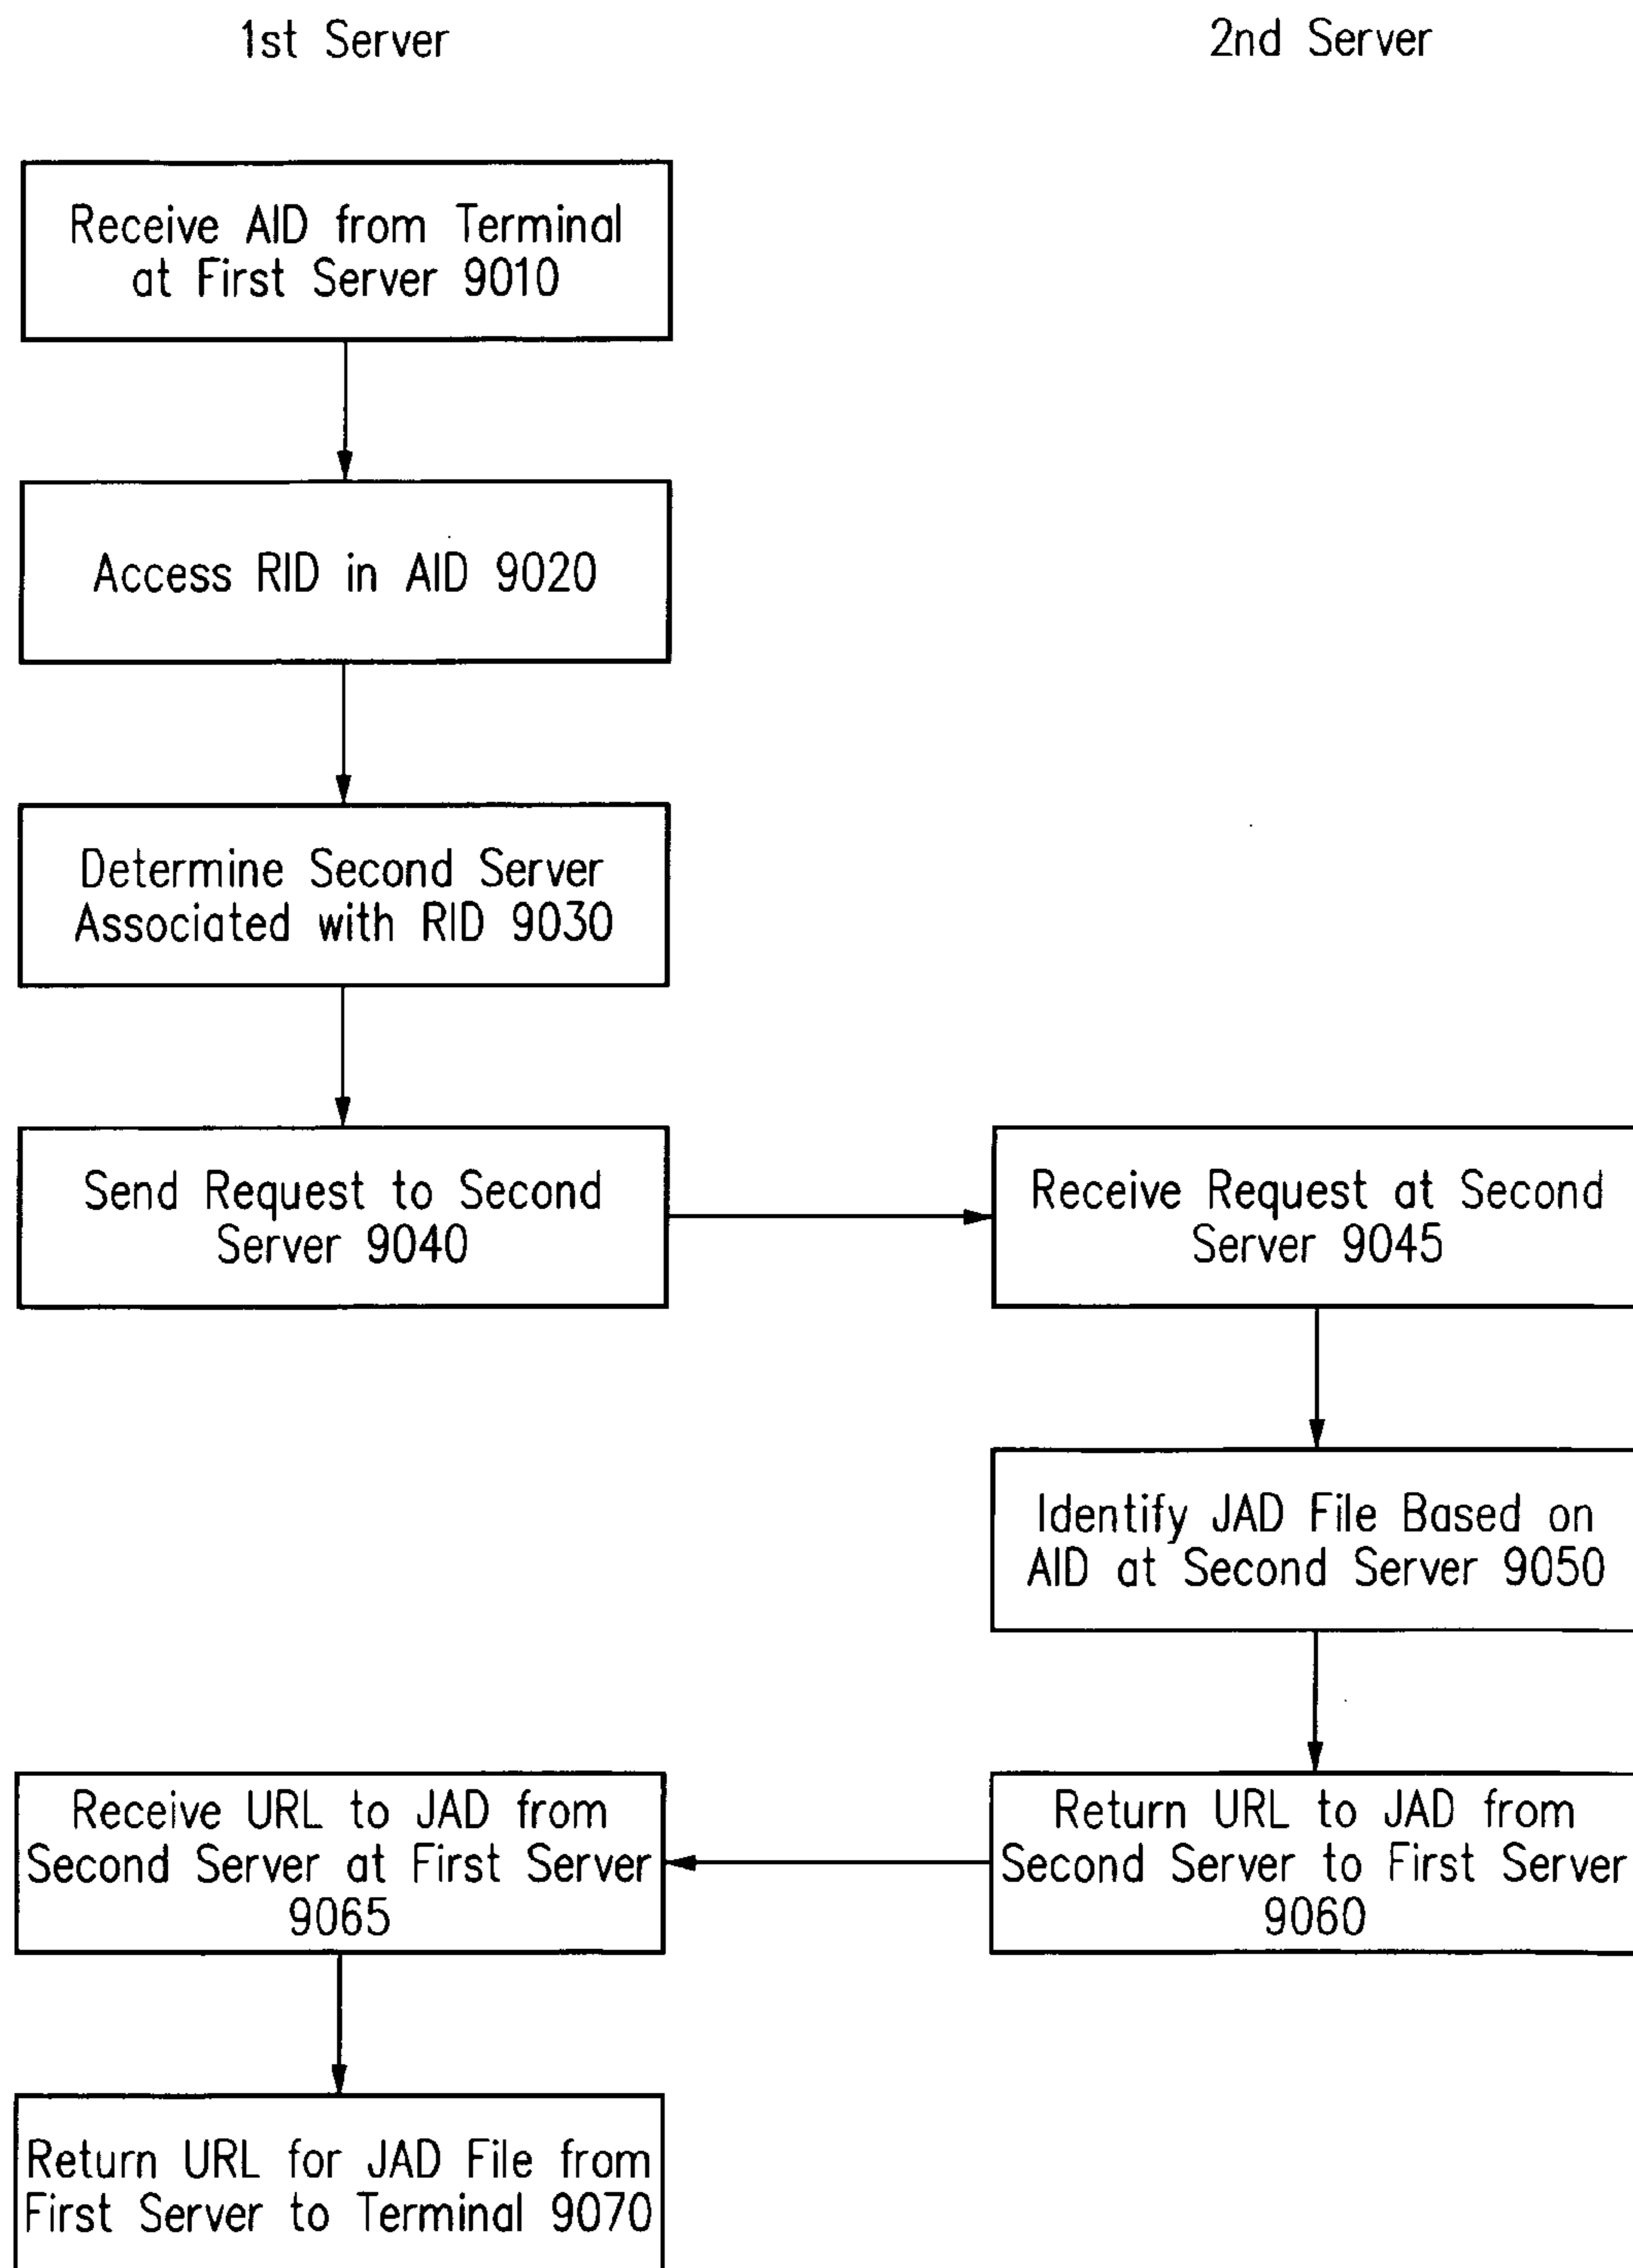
1st Server

2nd Server

Receive AID from Terminal at First Server 9010

Access RID in AID 9020

Determine Second Server Associated with RID 9030

Send Request to Second Server 9040

Receive Request at Second Server 9045

Identify JAD File Based on AID at Second Server 9050

Return URL to JAD from Second Server to First Server 9060

Receive URL to JAD from Second Server at First Server 9065

Return URL for JAD File from First Server to Terminal 9070